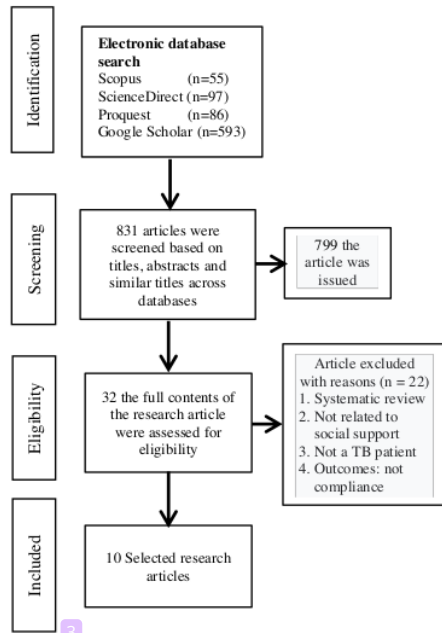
Identification

Electronic database search
Scopus (n=55)
ScienceDirect (n=97)
Proquest (n=86)
Google Scholar (n=593)

Screening

831 articles were screened based on titles, abstracts and similar titles across databases

799 the article was issued

Eligibility

32 the full contents of the research article were assessed for eligibility

Article excluded with reasons (n = 22)
1. Systematic review
2. Not related to social support
3. Not a TB patient
4. Outcomes: not compliance

Included

10 Selected research articles